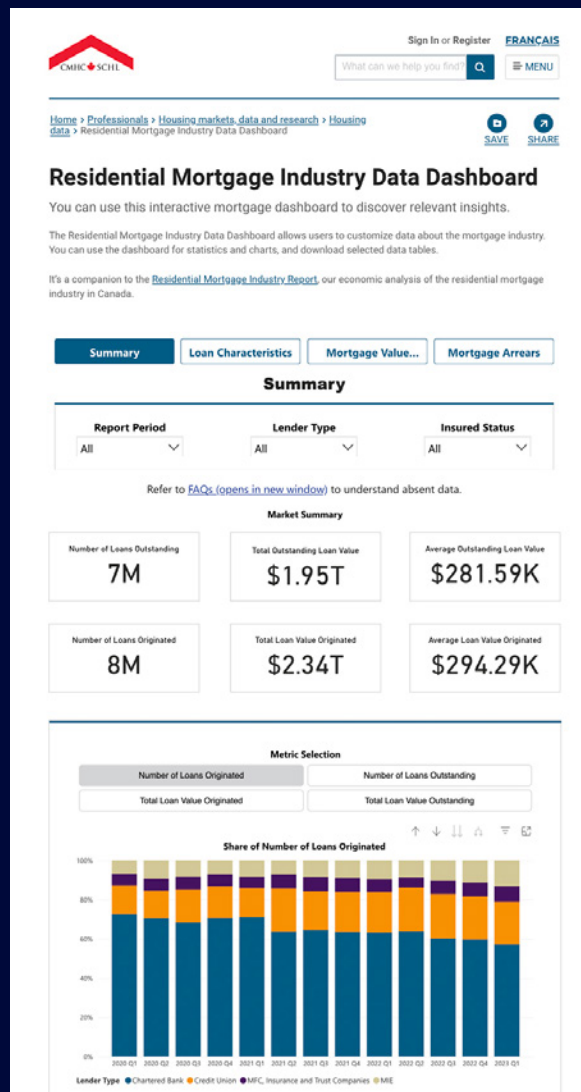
CMHC SCHL

Sign In or Register FRANÇAIS

What can we help you find?

MENU

Home > Professionals > Housing markets, data and research > Housing data > Residential Mortgage Industry Data Dashboard

SAVE SHARE

Residential Mortgage Industry Data Dashboard

You can use this interactive mortgage dashboard to discover relevant insights.

The Residential Mortgage Industry Data Dashboard allows users to customize data about the mortgage industry. You can use the dashboard for statistics and charts, and download selected data tables.

It's a companion to the Residential Mortgage Industry Report, our economic analysis of the residential mortgage industry in Canada.

Summary Loan Characteristics Mortgage Value... Mortgage Arrears

Summary

Report Period
All

Lender Type
All

Insured Status
All

Refer to FAQs (opens in new window) to understand absent data.

Market Summary

Number of Loans Outstanding
7M

Total Outstanding Loan Value
$1.95T

Average Outstanding Loan Value
$281.59K

Number of Loans Originated
8M

Total Loan Value Originated
$2.34T

Average Loan Value Originated
$294.29K

Metric Selection

Number of Loans Originated | Number of Loans Outstanding
Total Loan Value Originated | Total Loan Value Outstanding

Share of Number of Loans Originated

100%
80%
60%
40%
20%
0%

2020 Q1 2020 Q2 2020 Q3 2020 Q4 2021 Q1 2021 Q2 2021 Q3 2021 Q4 2022 Q1 2022 Q2 2022 Q3 2022 Q4 2023 Q1

Lender Type ● Chartered Bank ● Credit Union ● MFC, Insurance and Trust Companies ● MIE